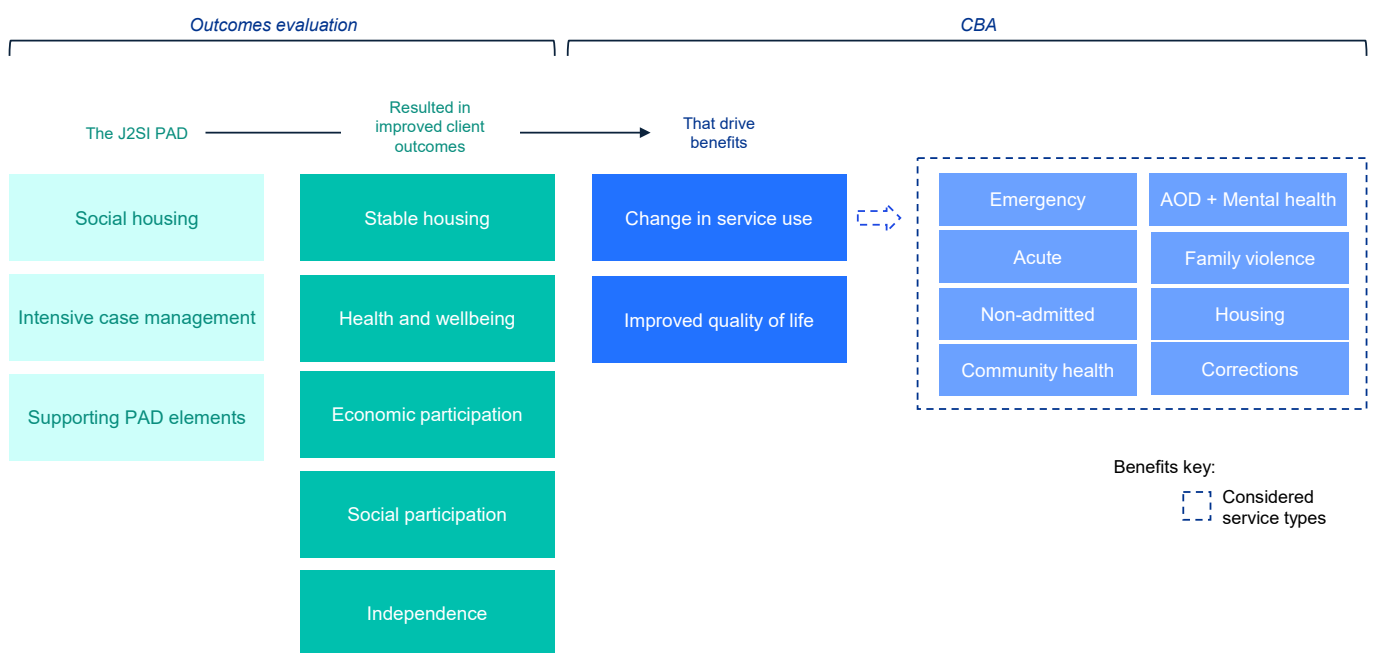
Outcomes evaluation

CBA

The J2SI PAD

Resulted in improved client outcomes

That drive benefits

Social housing

Intensive case management

Supporting PAD elements

Stable housing

Health and wellbeing

Economic participation

Social participation

Independence

Change in service use

Improved quality of life

Emergency

AOD + Mental health

Acute

Family violence

Non-admitted

Housing

Community health

Corrections

Benefits key:

Considered service types